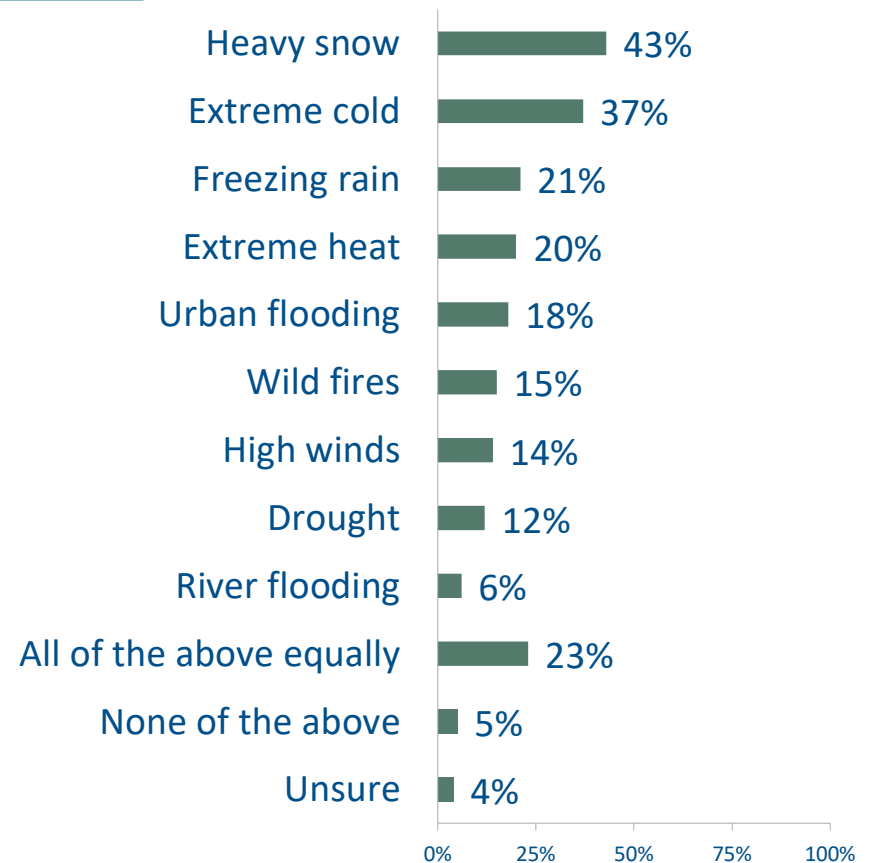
Heavy snow 43%
Extreme cold 37%
Freezing rain 21%
Extreme heat 20%
Urban flooding 18%
Wild fires 15%
High winds 14%
Drought 12%
River flooding 6%
All of the above equally 23%
None of the above 5%
Unsure 4%

0% 25% 50% 75% 100%